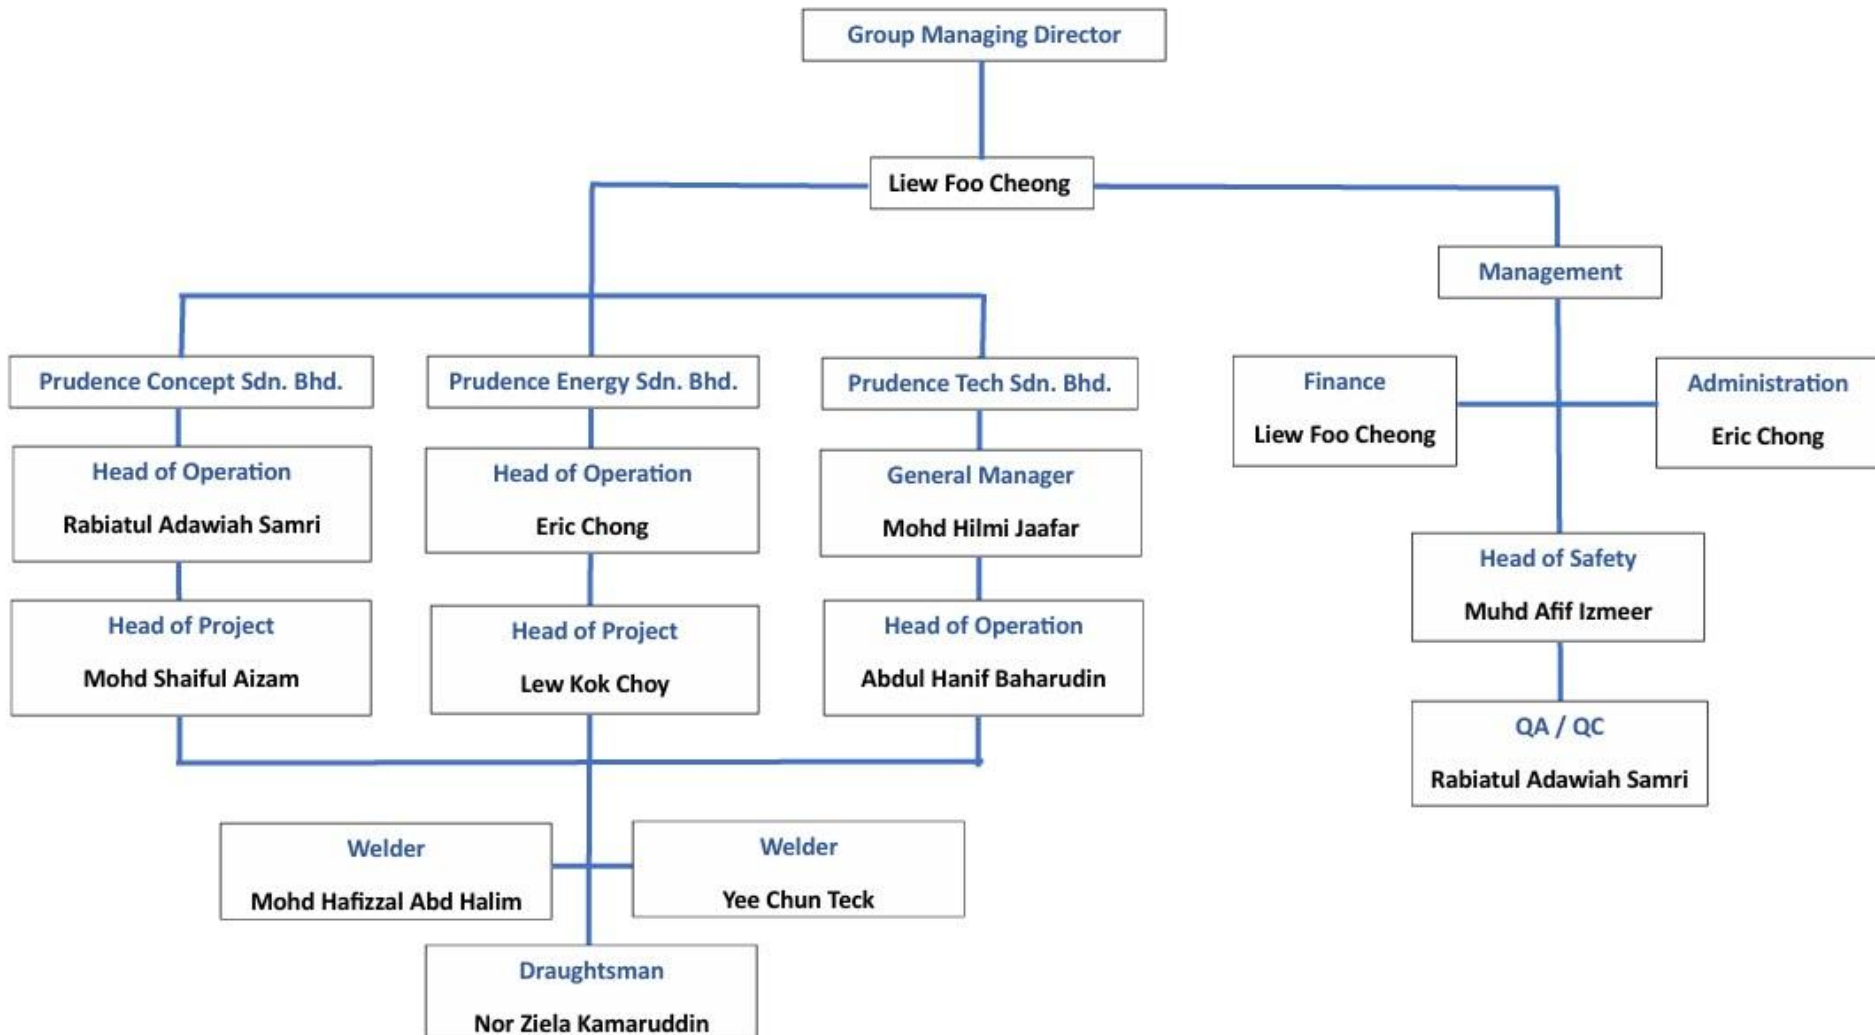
Group Managing Director

Liew Foo Cheong

Management

Prudence Concept Sdn. Bhd.

Prudence Energy Sdn. Bhd.

Prudence Tech Sdn. Bhd.

Finance
Liew Foo Cheong

Administration
Eric Chong

Head of Operation
Rabiatul Adawiah Samri

Head of Operation
Eric Chong

General Manager
Mohd Hilmi Jaafar

Head of Safety
Muhd Afif Izmeer

Head of Project
Mohd Shaiful Aizam

Head of Project
Lew Kok Choy

Head of Operation
Abdul Hanif Baharudin

QA / QC
Rabiatul Adawiah Samri

Welder
Mohd Hafizzal Abd Halim

Welder
Yee Chun Teck

Draughtsman
Nor Ziela Kamaruddin